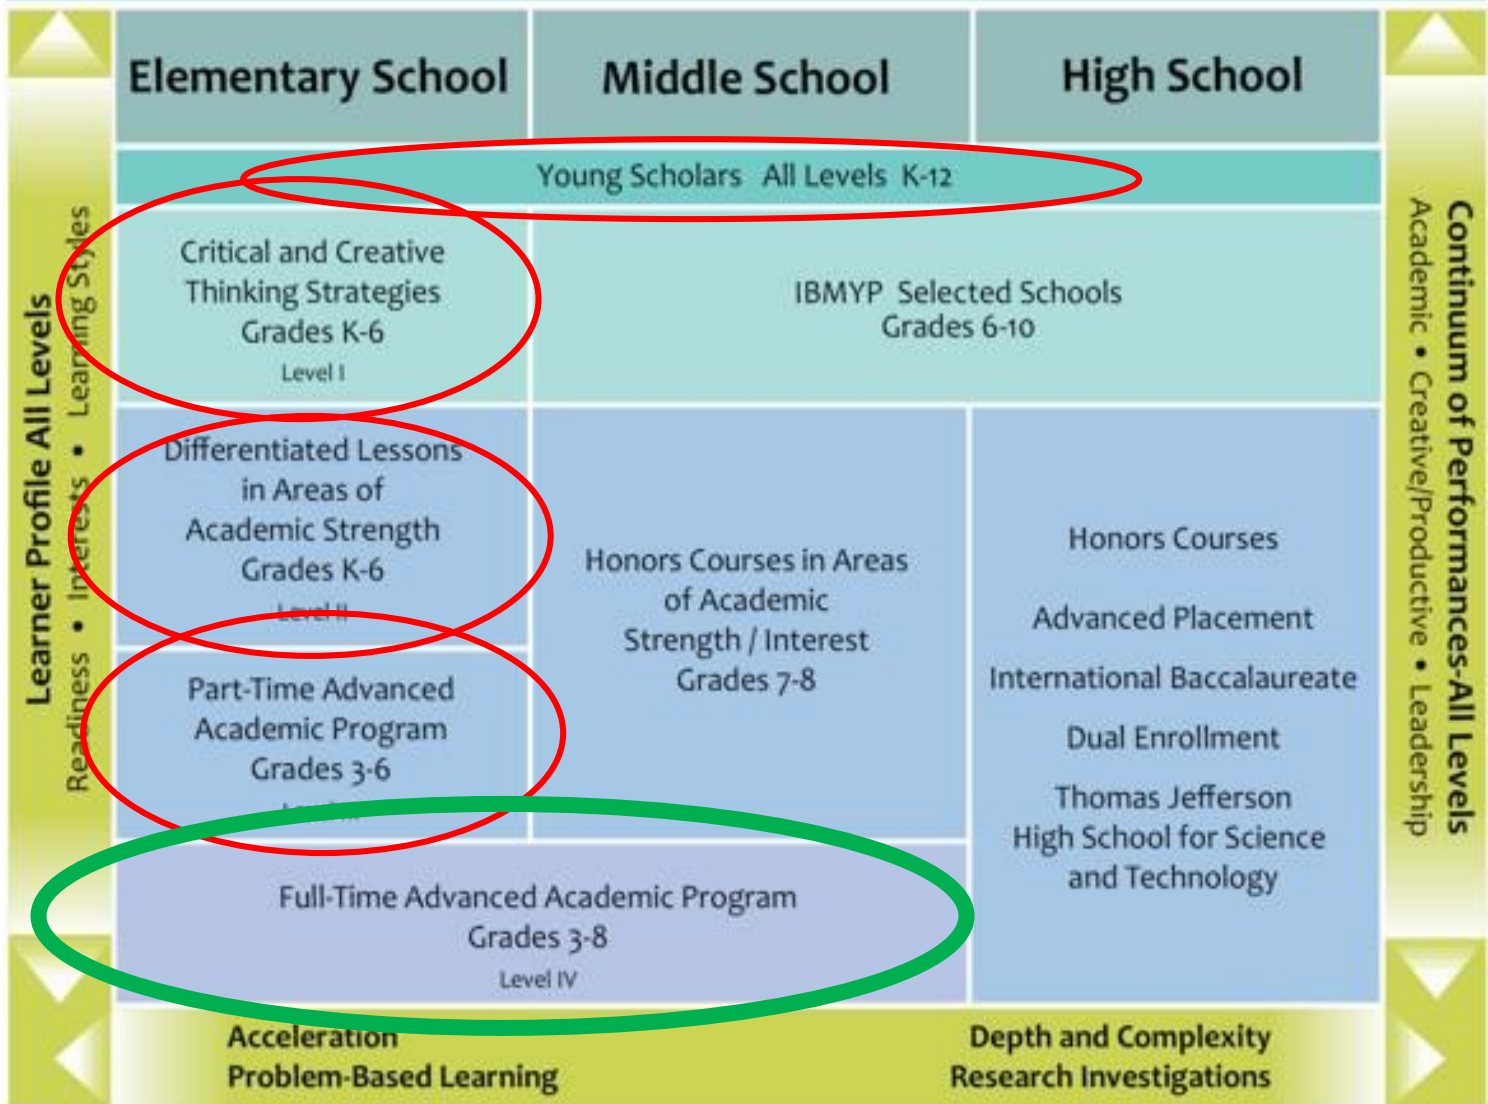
Elementary School

Middle School

High School

Young Scholars All Levels K-12

Critical and Creative Thinking Strategies Grades K-6
Level I

IBMYP Selected Schools Grades 6-10

Differentiated Lessons in Areas of Academic Strength Grades K-6
Level II

Honors Courses in Areas of Academic Strength / Interest Grades 7-8

Honors Courses

Advanced Placement

International Baccalaureate

Dual Enrollment

Thomas Jefferson High School for Science and Technology

Part-Time Advanced Academic Program Grades 3-6
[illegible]

Full-Time Advanced Academic Program Grades 3-8
Level IV

Learner Profile All Levels
Readiness • Interests • Learning Styles

Continuum of Performances-All Levels
Academic • Creative/Productive • Leadership

Acceleration
Problem-Based Learning

Depth and Complexity
Research Investigations